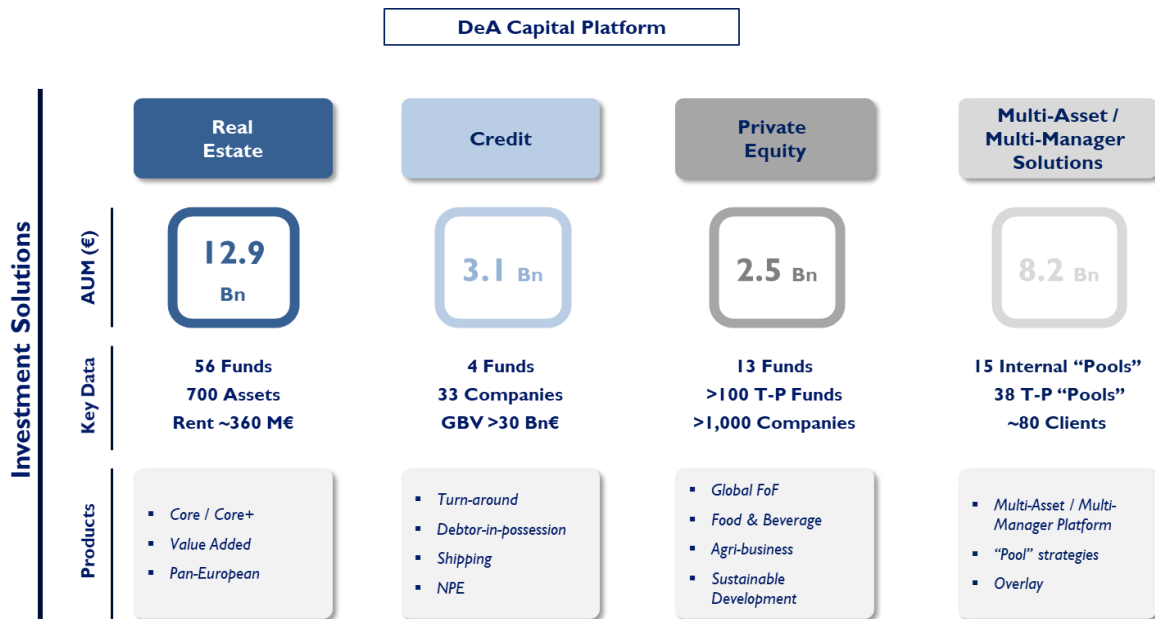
DeA Capital Platform

Investment Solutions

| | Real Estate | Credit | Private Equity | Multi-Asset / Multi-Manager Solutions |
|---|---|---|---|---|
| AUM (€) | 12.9 Bn | 3.1 Bn | 2.5 Bn | 8.2 Bn |
| Key Data | 56 Funds<br>700 Assets<br>Rent ~360 M€ | 4 Funds<br>33 Companies<br>GBV >30 Bn€ | 13 Funds<br>>100 T-P Funds<br>>1,000 Companies | 15 Internal "Pools"<br>38 T-P "Pools"<br>~80 Clients |
| Products | ▪ Core / Core+<br>▪ Value Added<br>▪ Pan-European | ▪ Turn-around<br>▪ Debtor-in-possession<br>▪ Shipping<br>▪ NPE | ▪ Global FoF<br>▪ Food & Beverage<br>▪ Agri-business<br>▪ Sustainable Development | ▪ Multi-Asset / Multi-Manager Platform<br>▪ "Pool" strategies<br>▪ Overlay |